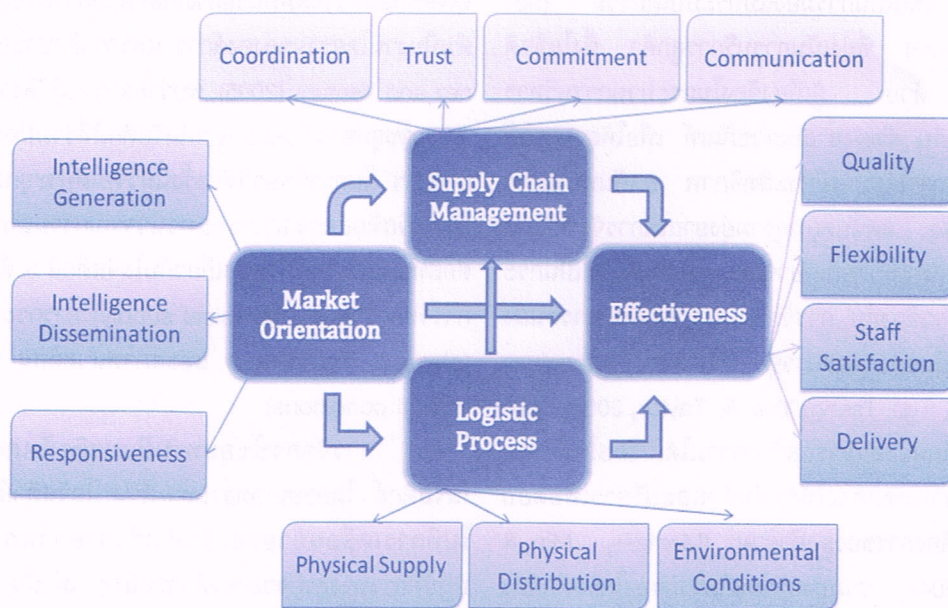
Coordination

Trust

Commitment

Communication

Intelligence Generation

Supply Chain Management

Quality

Flexibility

Intelligence Dissemination

Market Orientation

Effectiveness

Staff Satisfaction

Responsiveness

Logistic Process

Delivery

Physical Supply

Physical Distribution

Environmental Conditions